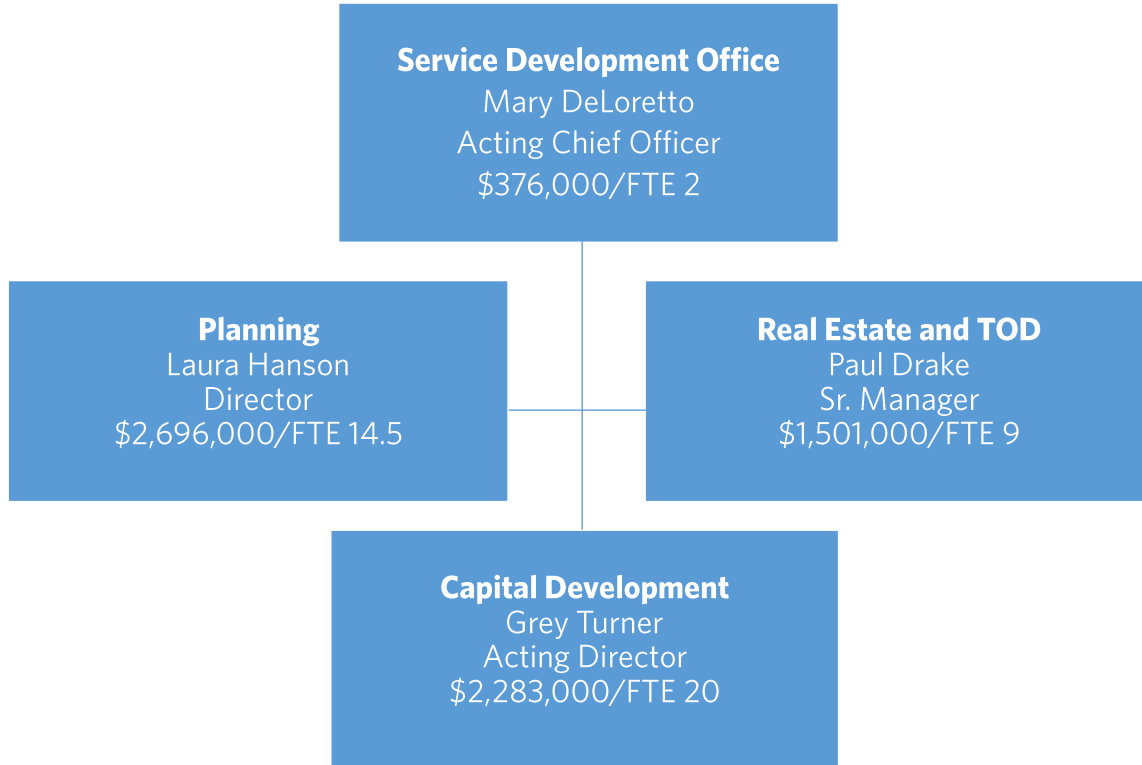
Service Development Office
Mary DeLoretto
Acting Chief Officer
\$376,000/FTE 2

Planning
Laura Hanson
Director
\$2,696,000/FTE 14.5

Real Estate and TOD
Paul Drake
Sr. Manager
\$1,501,000/FTE 9

Capital Development
Grey Turner
Acting Director
\$2,283,000/FTE 20